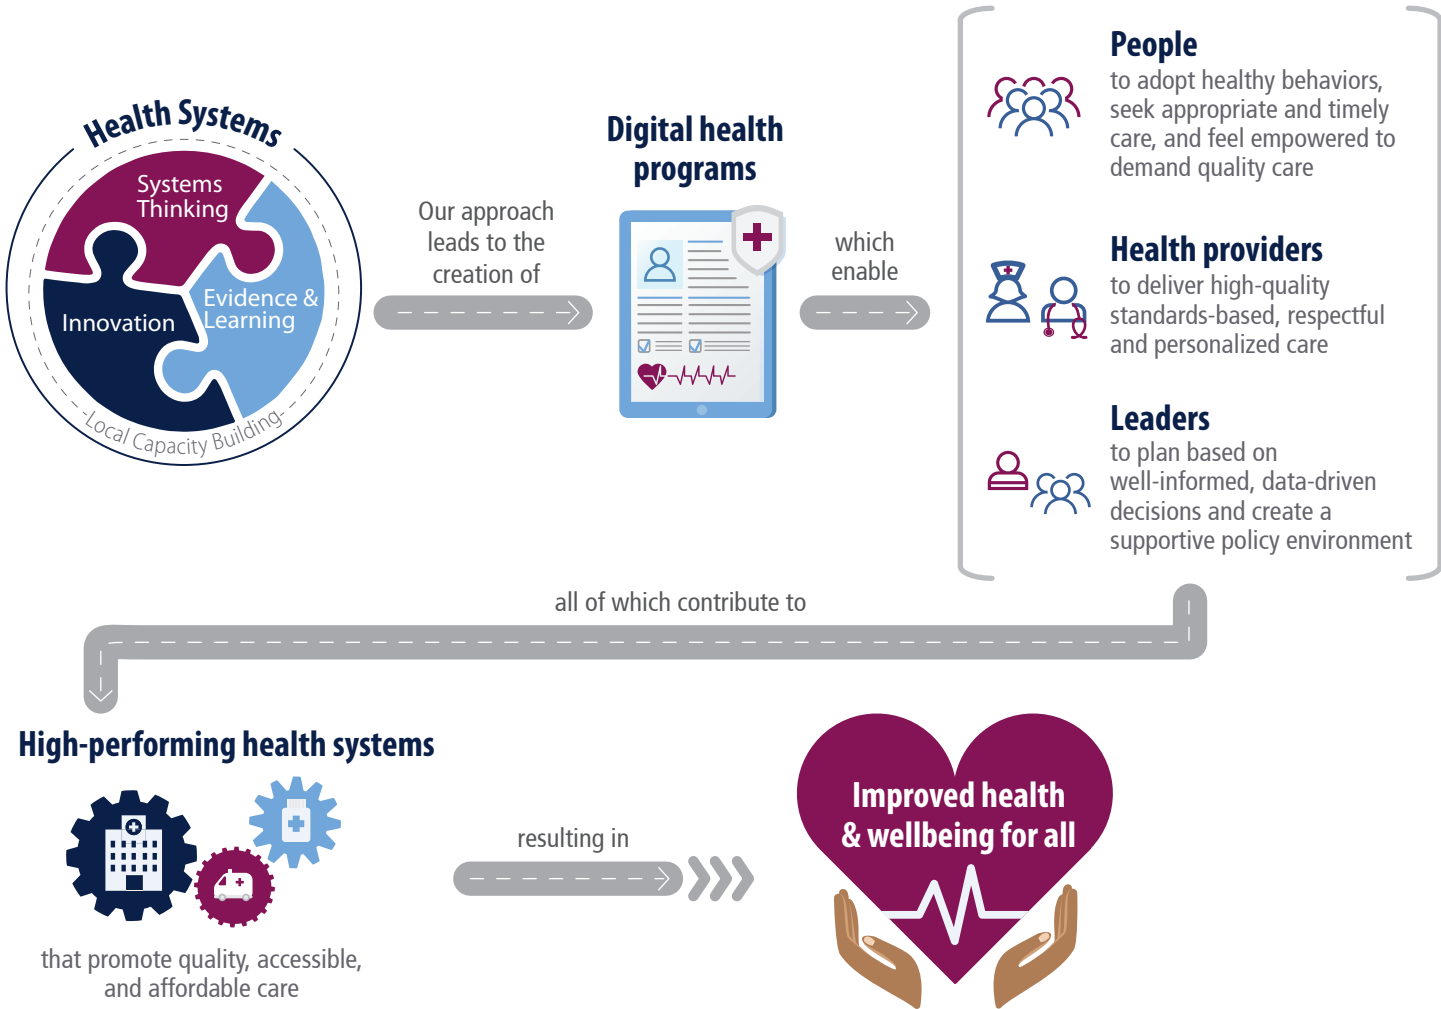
Health Systems

Systems Thinking

Evidence & Learning

Innovation

-Local Capacity Building-

Our approach leads to the creation of

Digital health programs

which enable

People
to adopt healthy behaviors, seek appropriate and timely care, and feel empowered to demand quality care

Health providers
to deliver high-quality standards-based, respectful and personalized care

Leaders
to plan based on well-informed, data-driven decisions and create a supportive policy environment

all of which contribute to

High-performing health systems

that promote quality, accessible, and affordable care

resulting in

Improved health & wellbeing for all